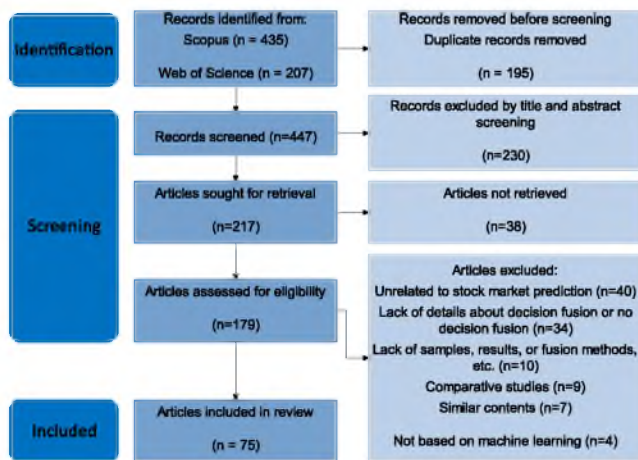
Identification

Records identified from:
Scopus (n = 435)

Web of Science (n = 207)

Records removed before screening
Duplicate records removed

(n = 195)

Screening

Records screened (n=447)

Records excluded by title and abstract screening

(n=230)

Articles sought for retrieval

(n=217)

Articles not retrieved

(n=38)

Articles assessed for eligibility

(n=179)

Articles excluded:
Unrelated to stock market prediction (n=40)
Lack of details about decision fusion or no decision fusion (n=34)
Lack of samples, results, or fusion methods, etc. (n=10)
Comparative studies (n=9)
Similar contents (n=7)

Not based on machine learning (n=4)

Included

Articles included in review

(n = 75)